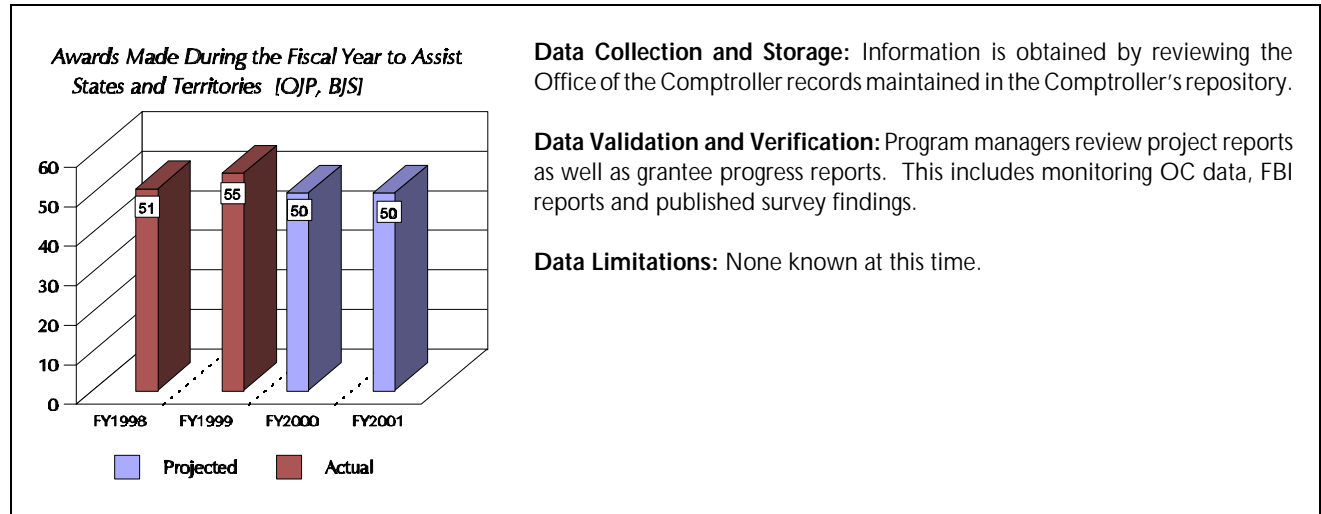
Awards Made During the Fiscal Year to Assist States and Territories [OJP, BJS]

60
50
40
30
20
10
0

51
55
50
50

FY1998 FY1999 FY2000 FY2001

Projected Actual

**Data Collection and Storage:** Information is obtained by reviewing the Office of the Comptroller records maintained in the Comptroller's repository.

**Data Validation and Verification:** Program managers review project reports as well as grantee progress reports. This includes monitoring OC data, FBI reports and published survey findings.

**Data Limitations:** None known at this time.